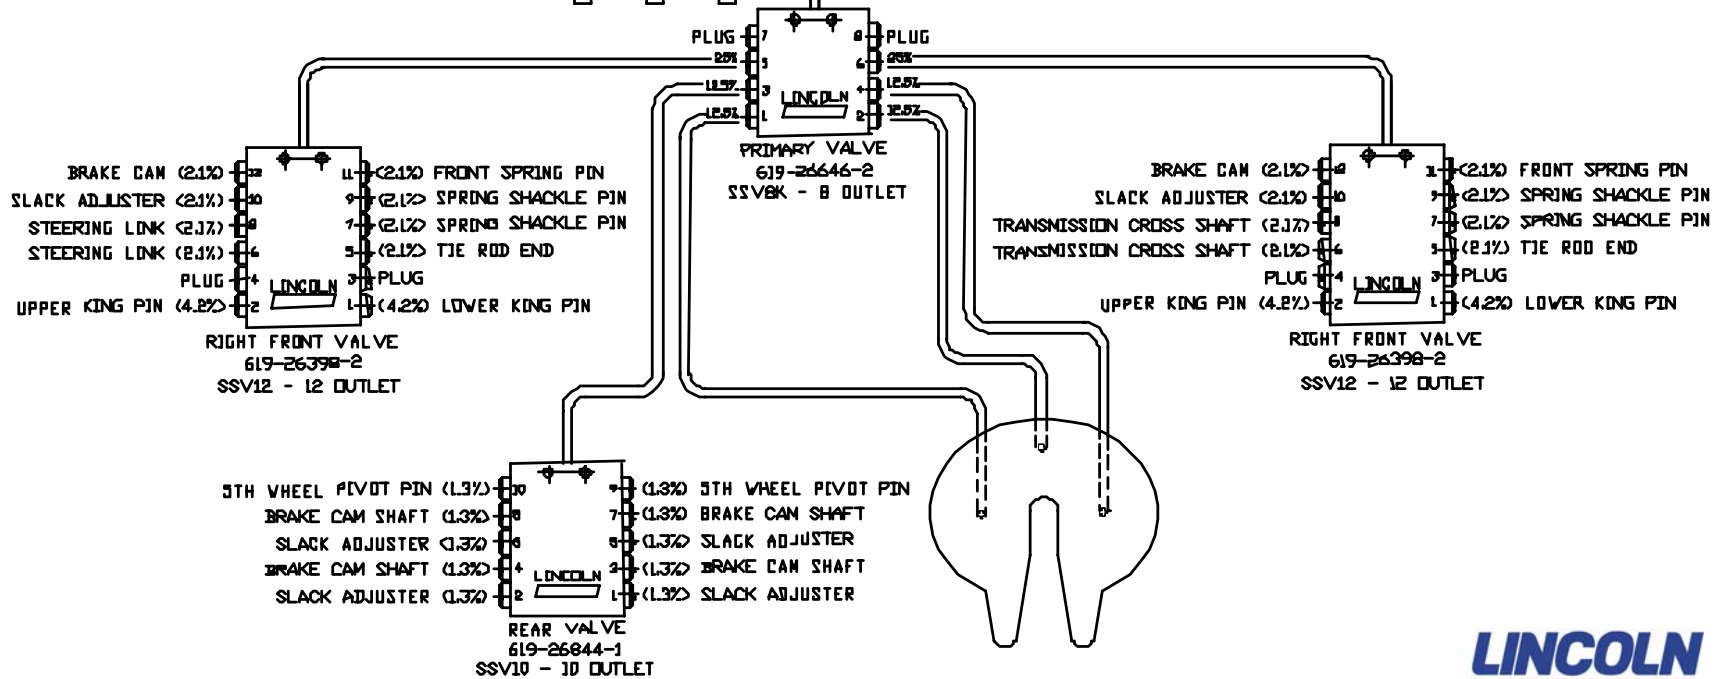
PLUG 7
25% 5
12.5% 3
12.5% 1
8 PLUG
6 25%
4 12.5%
2 12.5%
LINCOLN
PRIMARY VALVE
619-26646-2
SSV8K - 8 OUTLET

BRAKE CAM (2.1%) 12
SLACK ADJUSTER (2.1%) 10
STEERING LINK (2.1%) 8
STEERING LINK (2.1%) 6
PLUG 4
UPPER KING PIN (4.2%) 2
11 (2.1%) FRONT SPRING PIN
9 (2.1%) SPRING SHACKLE PIN
7 (2.1%) SPRING SHACKLE PIN
5 (2.1%) TIE ROD END
3 PLUG
1 (4.2%) LOWER KING PIN
LINCOLN
RIGHT FRONT VALVE
619-26398-2
SSV12 - 12 OUTLET

BRAKE CAM (2.1%) 12
SLACK ADJUSTER (2.1%) 10
TRANSMISSION CROSS SHAFT (2.1%) 8
TRANSMISSION CROSS SHAFT (2.1%) 6
PLUG 4
UPPER KING PIN (4.2%) 2
11 (2.1%) FRONT SPRING PIN
9 (2.1%) SPRING SHACKLE PIN
7 (2.1%) SPRING SHACKLE PIN
5 (2.1%) TIE ROD END
3 PLUG
1 (4.2%) LOWER KING PIN
LINCOLN
RIGHT FRONT VALVE
619-26398-2
SSV12 - 12 OUTLET

5TH WHEEL PIVOT PIN (1.3%) 10
BRAKE CAM SHAFT (1.3%) 8
SLACK ADJUSTER (1.3%) 6
BRAKE CAM SHAFT (1.3%) 4
SLACK ADJUSTER (1.3%) 2
9 (1.3%) 5TH WHEEL PIVOT PIN
7 (1.3%) BRAKE CAM SHAFT
5 (1.3%) SLACK ADJUSTER
3 (1.3%) BRAKE CAM SHAFT
1 (1.3%) SLACK ADJUSTER
LINCOLN
REAR VALVE
619-26844-1
SSV10 - 10 OUTLET

LINCOLN